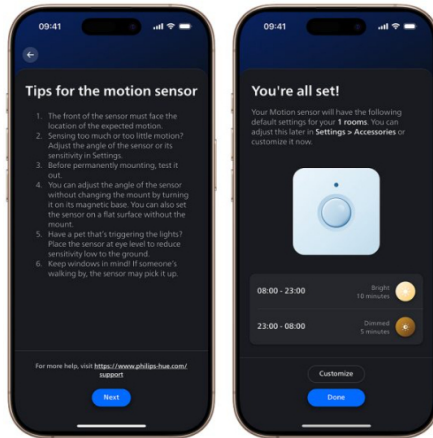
09:41

Tips for the motion sensor

1. The front of the sensor must face the location of the expected motion.
2. Sensing too much or too little motion? Adjust the angle of the sensor or its sensitivity in Settings.
3. Before permanently mounting, test it out.
4. You can adjust the angle of the sensor without changing the mount by turning it on its magnetic base. You can also set the sensor on a flat surface without the mount.
5. Have a pet that's triggering the lights? Place the sensor at eye level to reduce sensitivity low to the ground.
6. Keep windows in mind! If someone's walking by, the sensor may pick it up.

For more help, visit https://www.philips-hue.com/support

Next

09:41

You're all set!

Your Motion sensor will have the following default settings for your 1 rooms. You can adjust this later in Settings > Accessories or customize it now.

08:00 - 23:00
Bright
10 minutes

23:00 - 08:00
Dimmed
5 minutes

Customize

Done